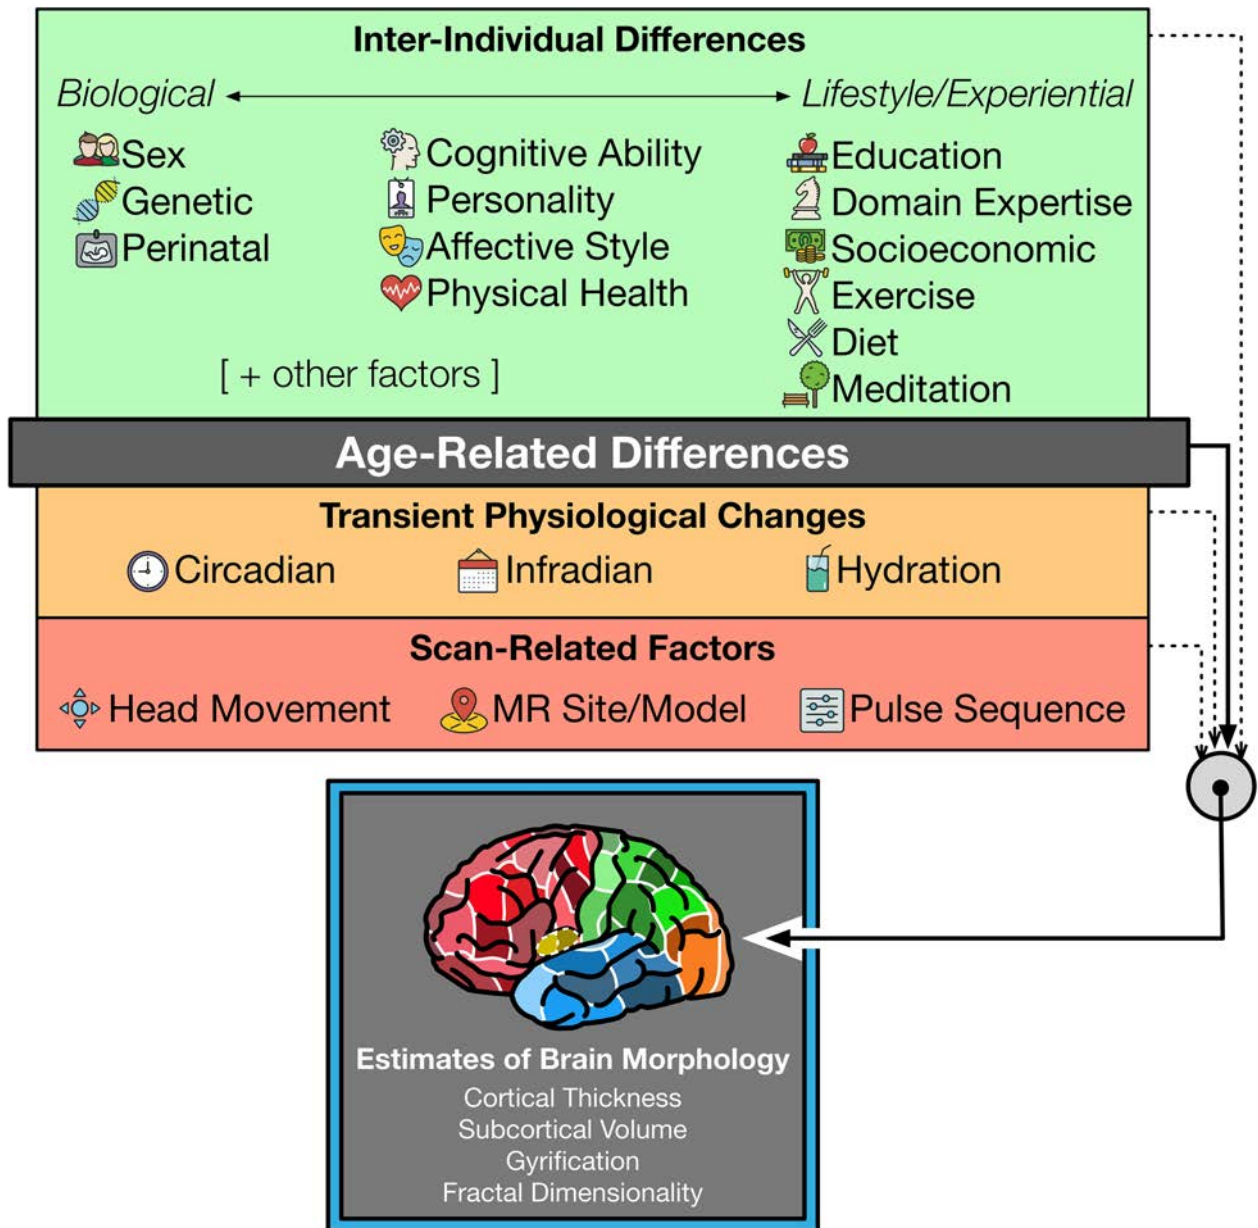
Inter-Individual Differences

Biological

Lifestyle/Experiential

Sex
Genetic
Perinatal

Cognitive Ability
Personality
Affective Style
Physical Health

Education
Domain Expertise
Socioeconomic
Exercise
Diet
Meditation

[ + other factors ]

Age-Related Differences

Transient Physiological Changes

Circadian
Infradian
Hydration

Scan-Related Factors

Head Movement
MR Site/Model
Pulse Sequence

Estimates of Brain Morphology

Cortical Thickness
Subcortical Volume
Gyrification
Fractal Dimensionality